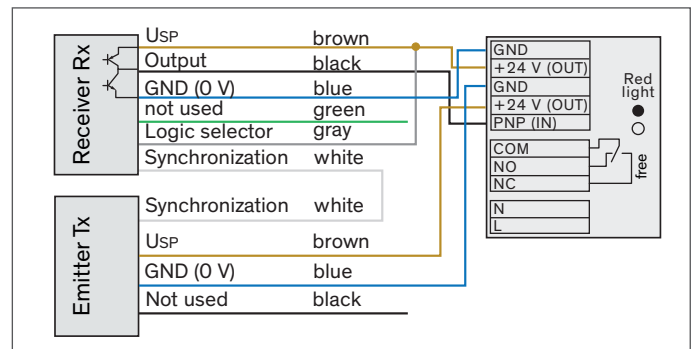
Receiver Rx

USP brown
Output black
GND (0 V) blue
not used green
Logic selector gray
Synchronization white

Emitter Tx

Synchronization white
USP brown
GND (0 V) blue
Not used black

GND
+24 V (OUT)
GND
+24 V (OUT)
PNP (IN)

Red light

COM
NO
NC

free

N
L